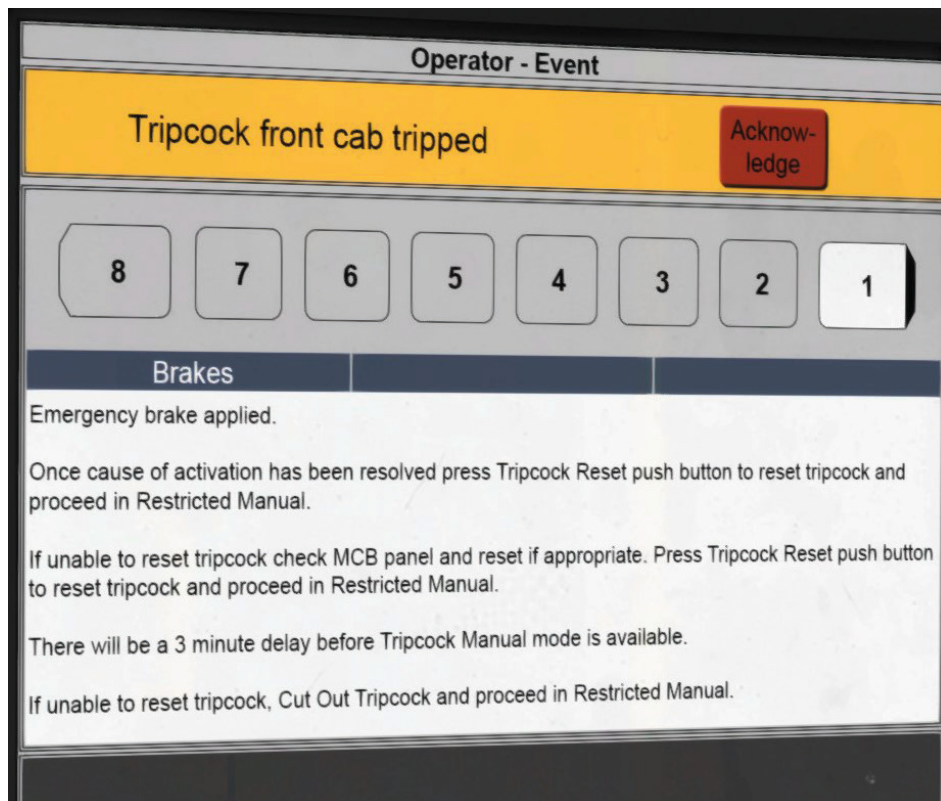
Operator - Event

Tripcock front cab tripped

Acknowledge

8
7
6
5
4
3
2
1

Brakes

Emergency brake applied.

Once cause of activation has been resolved press Tripcock Reset push button to reset tripcock and proceed in Restricted Manual.

If unable to reset tripcock check MCB panel and reset if appropriate. Press Tripcock Reset push button to reset tripcock and proceed in Restricted Manual.

There will be a 3 minute delay before Tripcock Manual mode is available.

If unable to reset tripcock, Cut Out Tripcock and proceed in Restricted Manual.